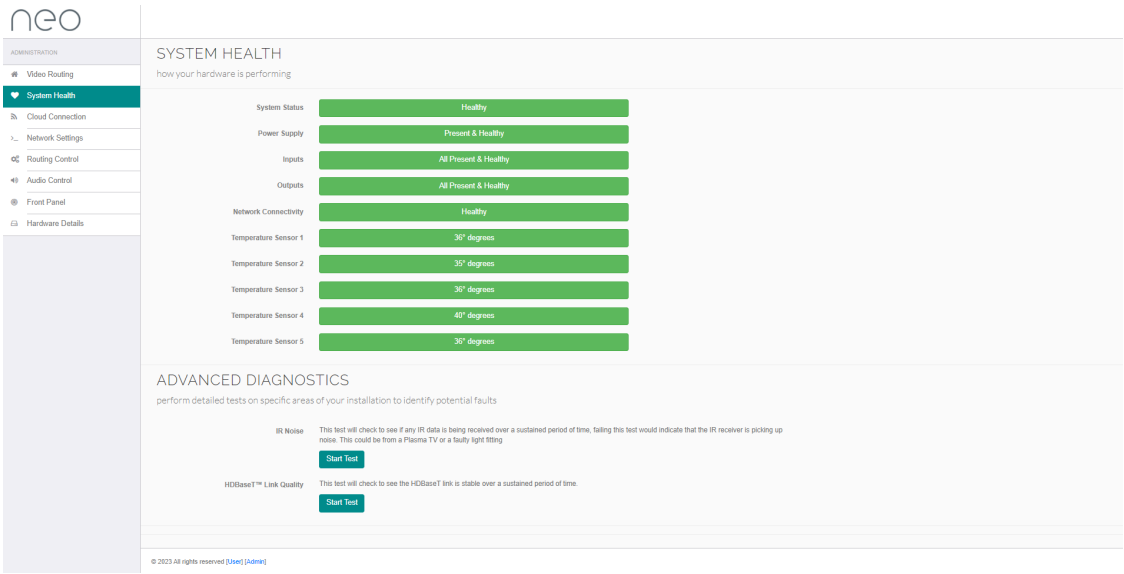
neo

ADMINISTRATION
Video Routing
System Health
Cloud Connection
Network Settings
Routing Control
Audio Control
Front Panel
Hardware Details

SYSTEM HEALTH
how your hardware is performing

| | |
|---|---|
| System Status | Healthy |
| Power Supply | Present & Healthy |
| Inputs | All Present & Healthy |
| Outputs | All Present & Healthy |
| Network Connectivity | Healthy |
| Temperature Sensor 1 | 36° degrees |
| Temperature Sensor 2 | 35° degrees |
| Temperature Sensor 3 | 36° degrees |
| Temperature Sensor 4 | 40° degrees |
| Temperature Sensor 5 | 36° degrees |

ADVANCED DIAGNOSTICS
perform detailed tests on specific areas of your installation to identify potential faults

IR Noise
This test will check to see if any IR data is being received over a sustained period of time, failing this test would indicate that the IR receiver is picking up noise. This could be from a Plasma TV or a faulty light fitting
Start Test

HDBaseT™ Link Quality
This test will check to see the HDBaseT link is stable over a sustained period of time.
Start Test

© 2023 All rights reserved [User] [Admin]